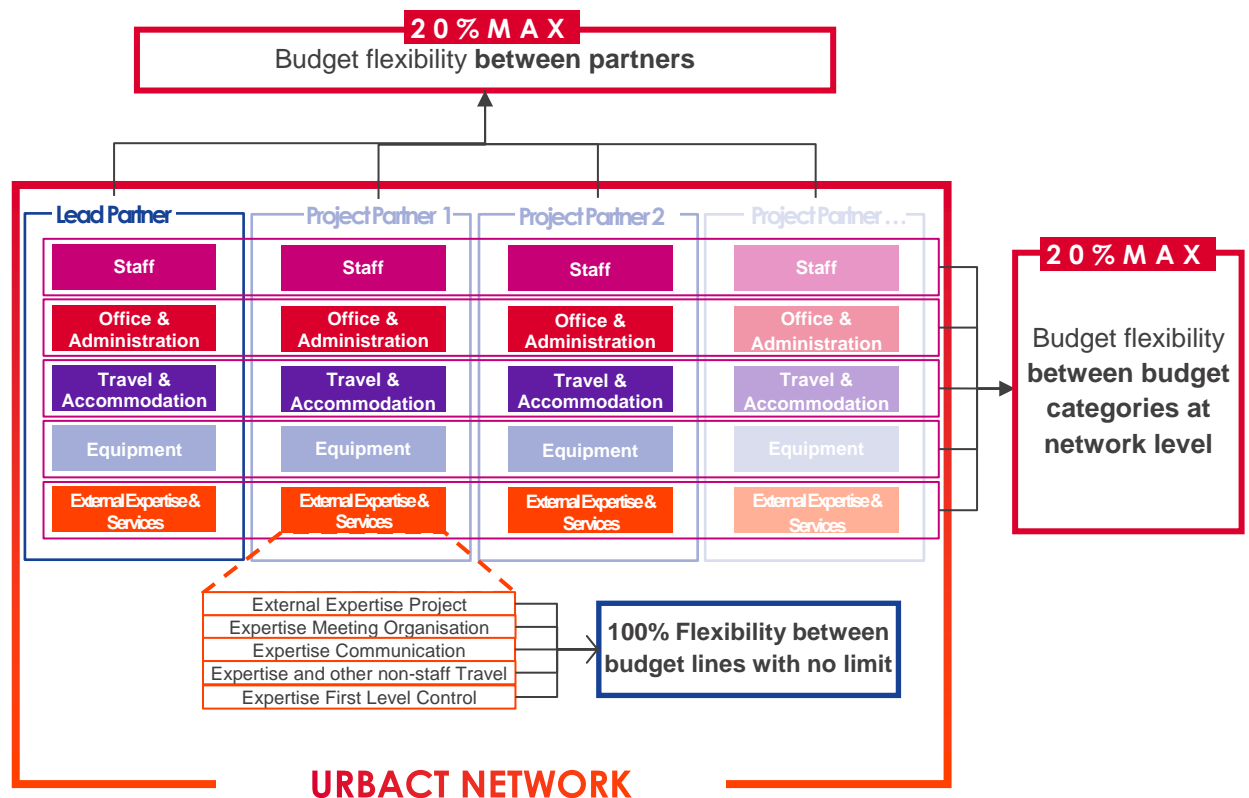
20% MAX
Budget flexibility **between partners**

Lead Partner
Staff
Office & Administration
Travel & Accommodation
Equipment
External Expertise & Services

Project Partner 1
Staff
Office & Administration
Travel & Accommodation
Equipment
External Expertise & Services

Project Partner 2
Staff
Office & Administration
Travel & Accommodation
Equipment
External Expertise & Services

Project Partner …
Staff
Office & Administration
Travel & Accommodation
Equipment
External Expertise & Services

20% MAX
Budget flexibility **between budget categories at network level**

External Expertise Project
Expertise Meeting Organisation
Expertise Communication
Expertise and other non-staff Travel
Expertise First Level Control

100% Flexibility between budget lines with no limit

URBACT NETWORK